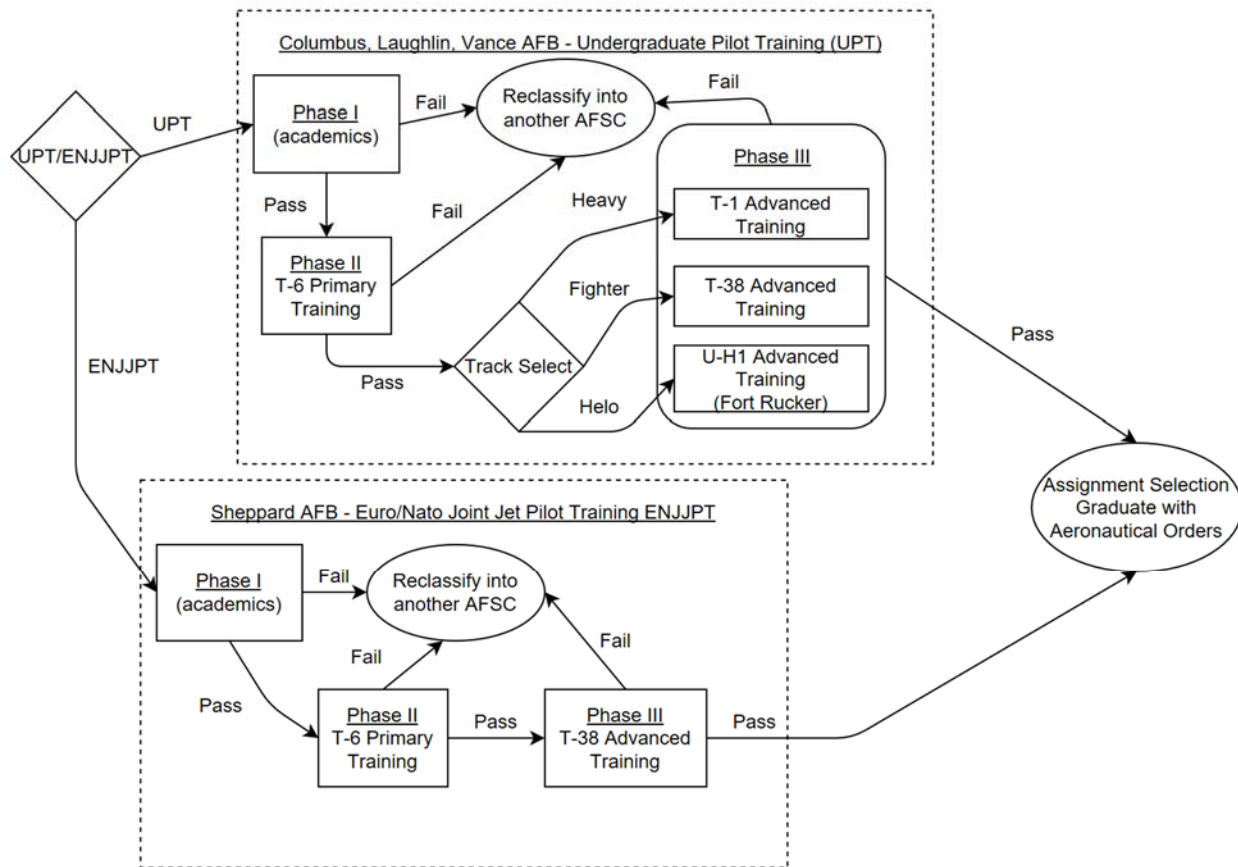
Columbus, Laughlin, Vance AFB - Undergraduate Pilot Training (UPT)

UPT/ENJJPT

UPT

Phase I
(academics)

Fail

Reclassify into another AFSC

Fail

Phase III

Pass

Fail

Heavy

T-1 Advanced Training

Phase II
T-6 Primary Training

Fighter

T-38 Advanced Training

ENJJPT

Pass

Track Select

U-H1 Advanced Training
(Fort Rucker)

Helo

Pass

Assignment Selection Graduate with Aeronautical Orders

Sheppard AFB - Euro/Nato Joint Jet Pilot Training ENJJPT

Phase I
(academics)

Fail

Reclassify into another AFSC

Fail

Fail

Pass

Phase II
T-6 Primary Training

Pass

Phase III
T-38 Advanced Training

Pass